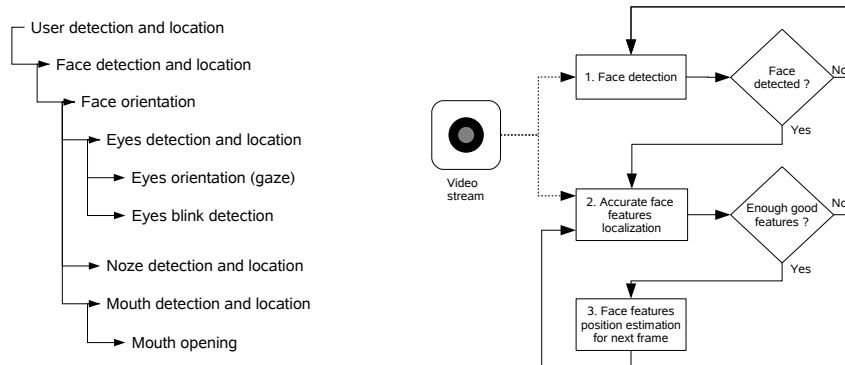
User detection and location

Face detection and location

Face orientation

Eyes detection and location

Eyes orientation (gaze)

Eyes blink detection

Noze detection and location

Mouth detection and location

Mouth opening

Video stream

1. Face detection

Face detected ?

No

Yes

2. Accurate face features localization

Enough good features ?

No

Yes

3. Face features position estimation for next frame